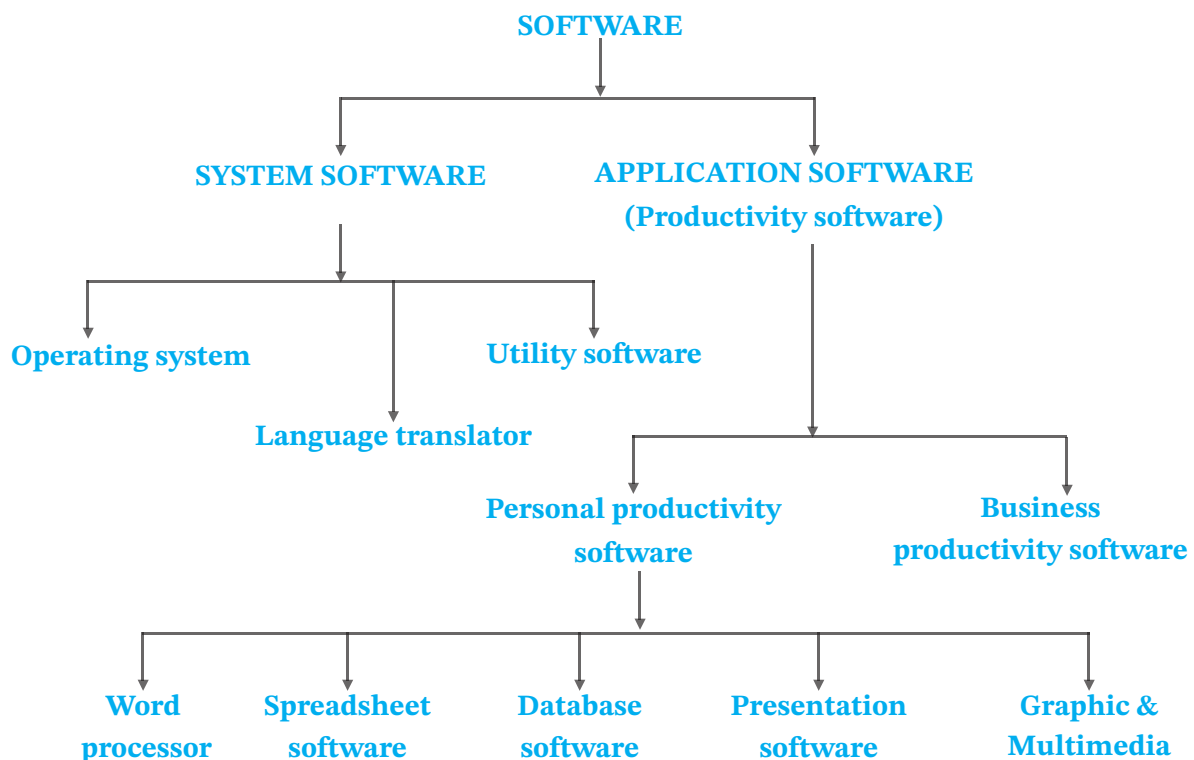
SOFTWARE

SYSTEM SOFTWARE

APPLICATION SOFTWARE (Productivity software)

Operating system

Utility software

Language translator

Personal productivity software

Business productivity software

Word processor

Spreadsheet software

Database software

Presentation software

Graphic & Multimedia